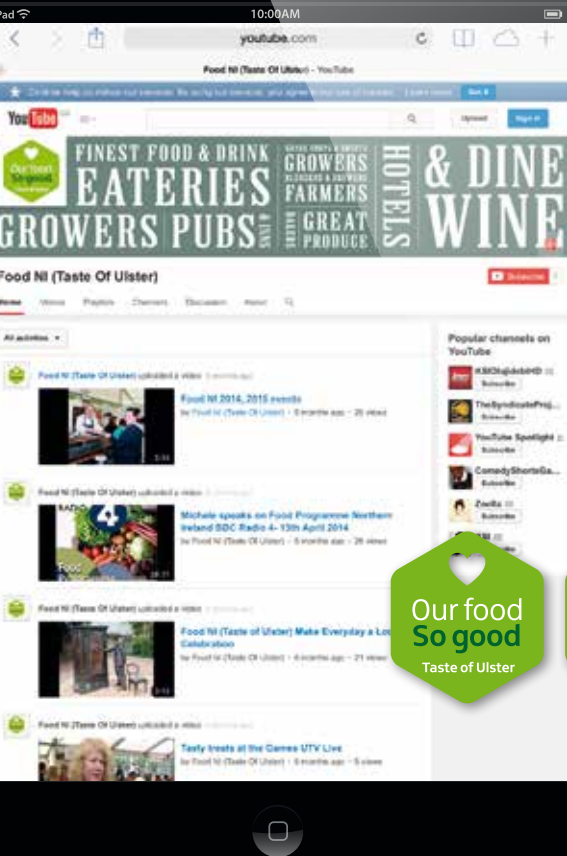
Pad
10:00AM
youtube.com
Food NI (Taste Of Ulster) - YouTube
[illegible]
YouTube
Upload
Sign in
Our food So good
FINEST FOOD & DRINK
EATERIES
GROWERS PUBS
GROWERS
FARMERS
GREAT PRODUCE
HOTELS
& DINE
WINE
Food NI (Taste Of Ulster)
Subscribe
Home Videos Playlists Channels Discussion About
All activities
Food NI (Taste Of Ulster) uploaded a video
Food NI 2014, 2015 events
by Food NI (Taste Of Ulster) · 5 months ago · 25 views
Food NI (Taste Of Ulster) uploaded a video
Michele speaks on Food Programme Northern Ireland BBC Radio 4- 13th April 2014
by Food NI (Taste Of Ulster) · 5 months ago · 26 views
Food NI (Taste Of Ulster) uploaded a video
Food NI (Taste of Ulster) Make Everyday a Lo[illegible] Celebration
by Food NI (Taste Of Ulster) · 6 months ago · 21 views
Food NI (Taste Of Ulster) uploaded a video
Tasty treats at the Games UTV Live
by Food NI (Taste Of Ulster) · 6 months ago · 5 views
Popular channels on YouTube
KSIOlajidebtHD
Subscribe
TheSyndicateProj...
Subscribe
YouTube Spotlight
Subscribe
ComedyShortsGa...
Subscribe
Zoella
Subscribe
Our food
So good
Taste of Ulster